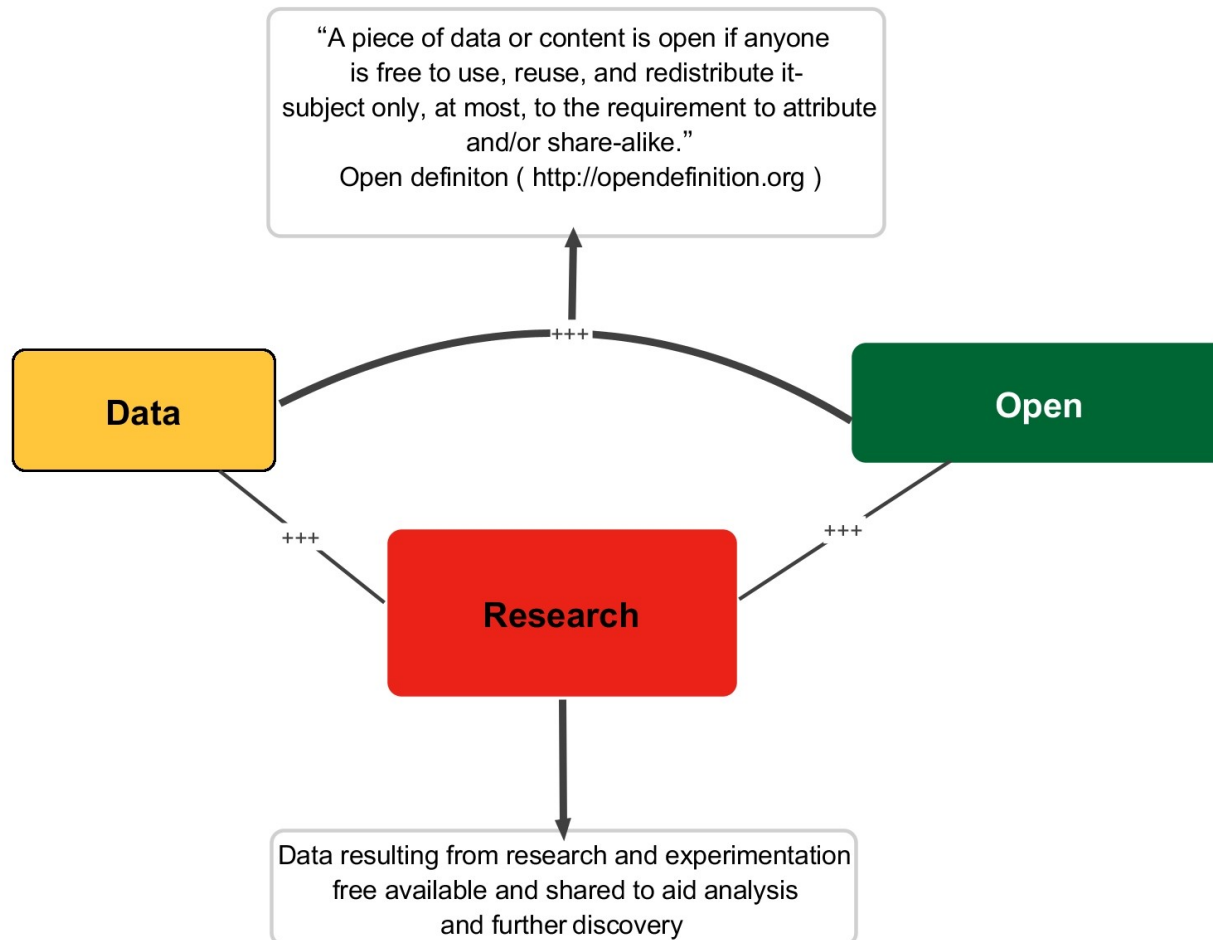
"A piece of data or content is open if anyone is free to use, reuse, and redistribute it-subject only, at most, to the requirement to attribute and/or share-alike."
Open definiton ( http://opendefinition.org )

+++

Data

Open

+++

+++

Research

Data resulting from research and experimentation free available and shared to aid analysis and further discovery